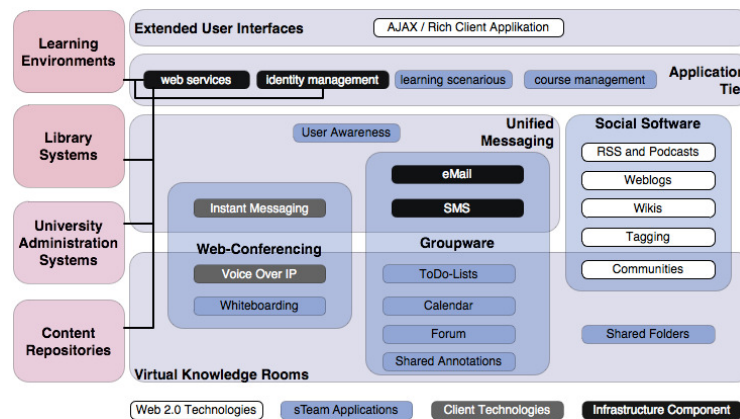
Learning Environments

Library Systems

University Administration Systems

Content Repositories

Extended User Interfaces

AJAX / Rich Client Applikation

web services

identity management

learning scenarious

course management

Application Tie

User Awareness

Unified Messaging

Social Software

RSS and Podcasts

Weblogs

Wikis

Tagging

Communities

eMail

SMS

Instant Messaging

Web-Conferencing

Groupware

Voice Over IP

Whiteboarding

ToDo-Lists

Calendar

Forum

Shared Annotations

Shared Folders

Virtual Knowledge Rooms

Web 2.0 Technologies

sTeam Applications

Client Technologies

Infrastructure Component